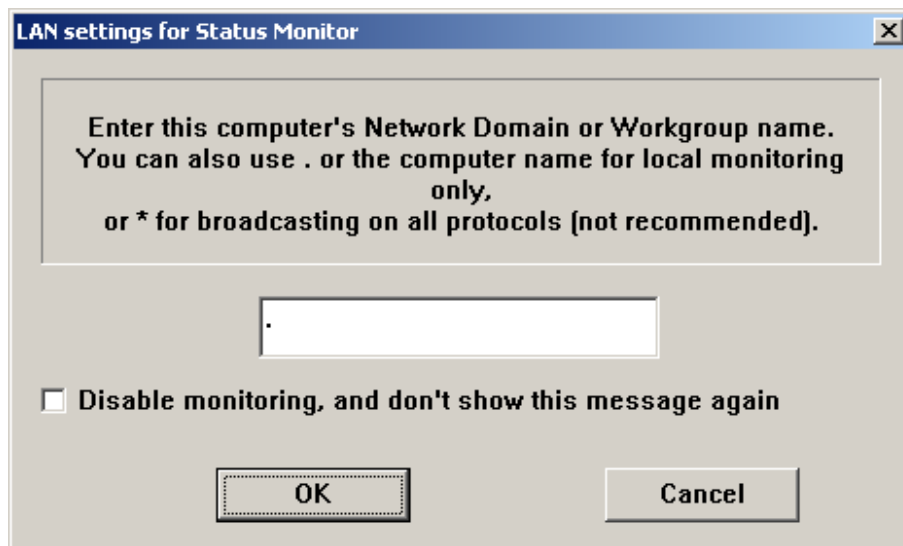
LAN settings for Status Monitor

Enter this computer's Network Domain or Workgroup name.
You can also use . or the computer name for local monitoring only,
or * for broadcasting on all protocols (not recommended).

.

Disable monitoring, and don't show this message again

OK

Cancel